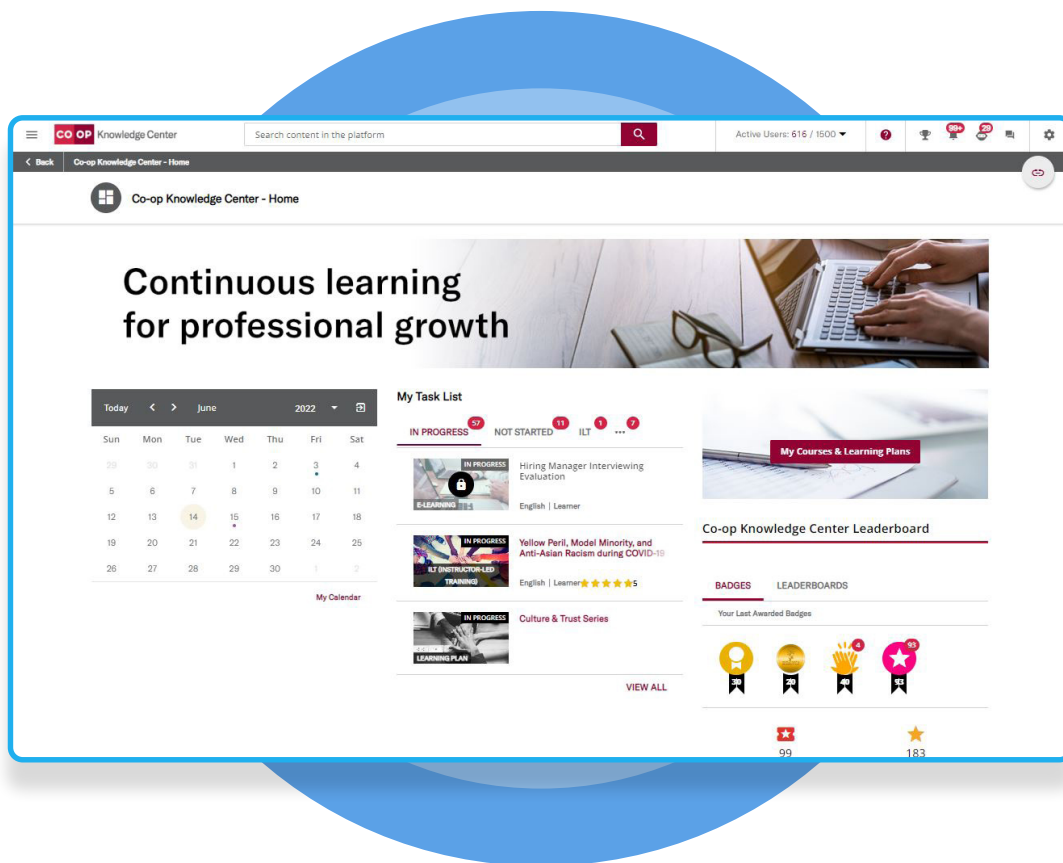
CO OP Knowledge Center

Search content in the platform

Active Users: 616 / 1500

99+ 29

< Back Co-op Knowledge Center - Home

Co-op Knowledge Center - Home

Continuous learning for professional growth

Today < > June 2022

| Sun | Mon | Tue | Wed | Thu | Fri | Sat |
|---|---|---|---|---|---|---|
| 29 | 30 | 31 | 1 | 2 | 3 | 4 |
| 5 | 6 | 7 | 8 | 9 | 10 | 11 |
| 12 | 13 | 14 | 15 | 16 | 17 | 18 |
| 19 | 20 | 21 | 22 | 23 | 24 | 25 |
| 26 | 27 | 28 | 29 | 30 | 1 | 2 |

My Calendar

My Task List

IN PROGRESS 57 NOT STARTED 11 ILT 1 ... 7

IN PROGRESS E-LEARNING Hiring Manager Interviewing Evaluation English | Learner

IN PROGRESS ILT (INSTRUCTOR-LED TRAINING) Yellow Peril, Model Minority, and Anti-Asian Racism during COVID-19 English | Learner 5

IN PROGRESS LEARNING PLAN Culture & Trust Series

VIEW ALL

My Courses & Learning Plans

Co-op Knowledge Center Leaderboard

BADGES LEADERBOARDS

Your Last Awarded Badges

4 93

30 20 40 53

99 183